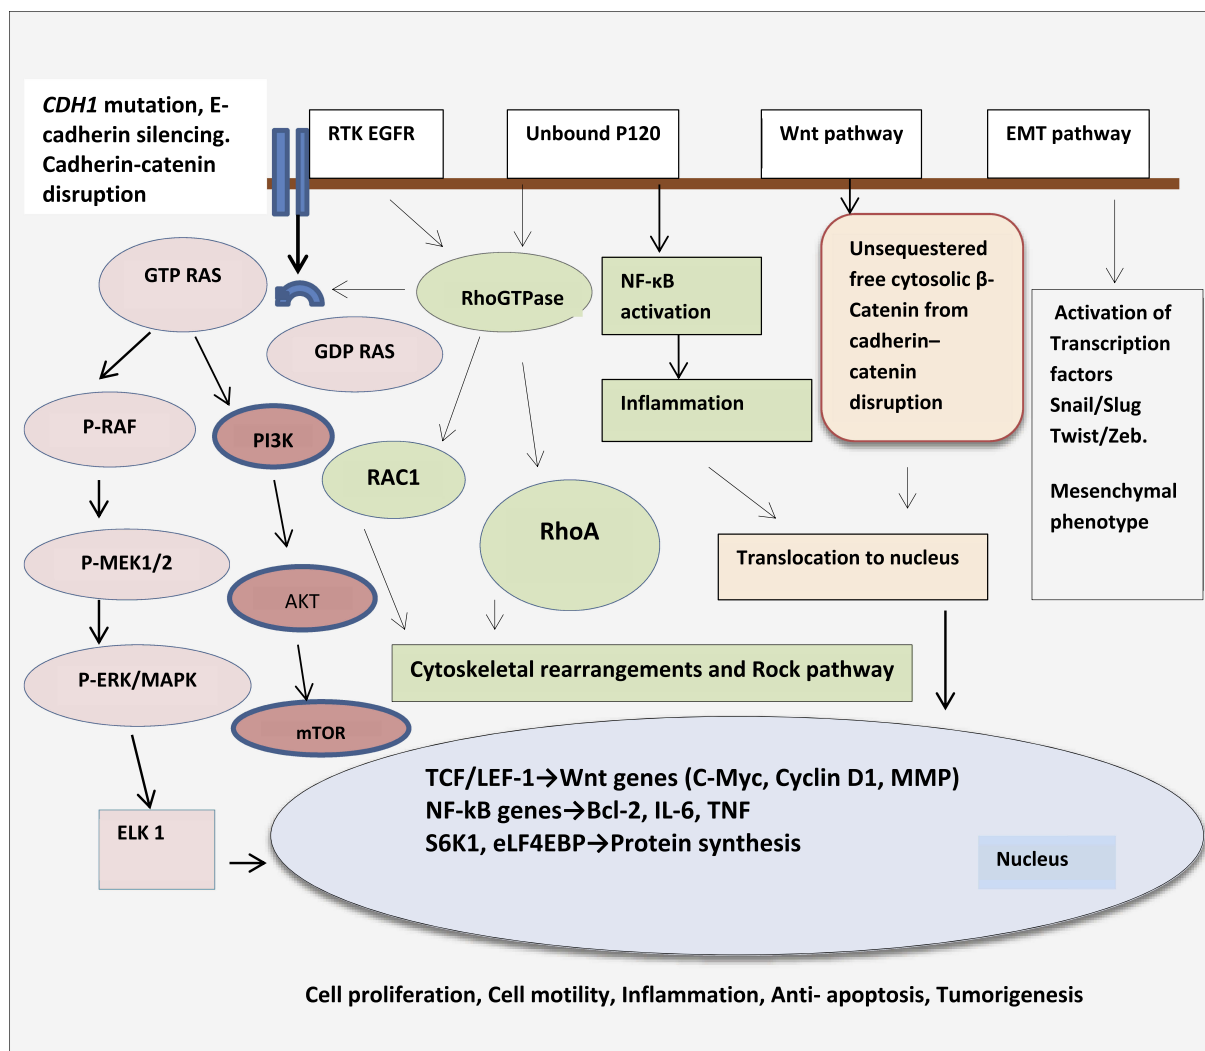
CDH1 mutation, E-cadherin silencing. Cadherin-catenin disruption

RTK EGFR

Unbound P120

Wnt pathway

EMT pathway

GTP RAS

RhoGTPase

NF-κB activation

Unsequestered free cytosolic β-Catenin from cadherin–catenin disruption

Activation of Transcription factors Snail/Slug Twist/Zeb.

Mesenchymal phenotype

GDP RAS

Inflammation

P-RAF

PI3K

RAC1

RhoA

Translocation to nucleus

P-MEK1/2

AKT

Cytoskeletal rearrangements and Rock pathway

P-ERK/MAPK

mTOR

TCF/LEF-1→Wnt genes (C-Myc, Cyclin D1, MMP)
NF-kB genes→Bcl-2, IL-6, TNF
S6K1, eLF4EBP→Protein synthesis

ELK 1

Nucleus

Cell proliferation, Cell motility, Inflammation, Anti- apoptosis, Tumorigenesis